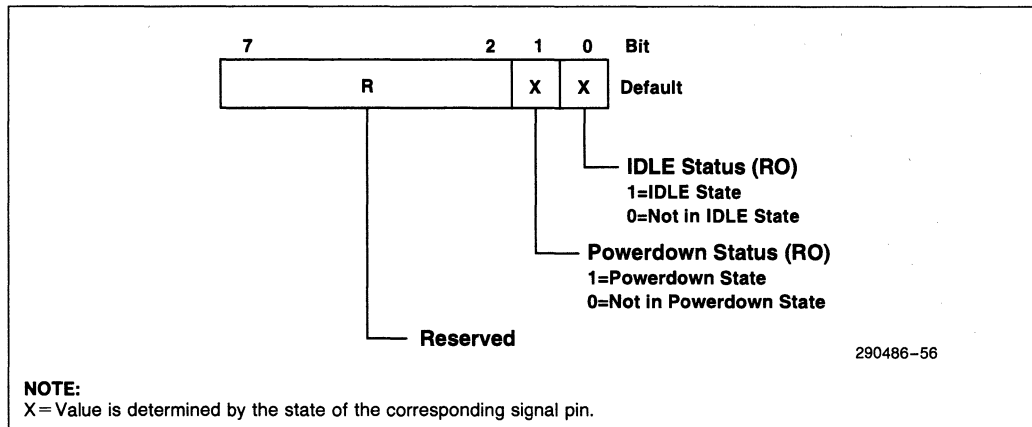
7 2 1 0 Bit

R X X Default

IDLE Status (RO)
1=IDLE State
0=Not in IDLE State

Powerdown Status (RO)
1=Powerdown State
0=Not in Powerdown State

Reserved

290486-56

NOTE:
X = Value is determined by the state of the corresponding signal pin.